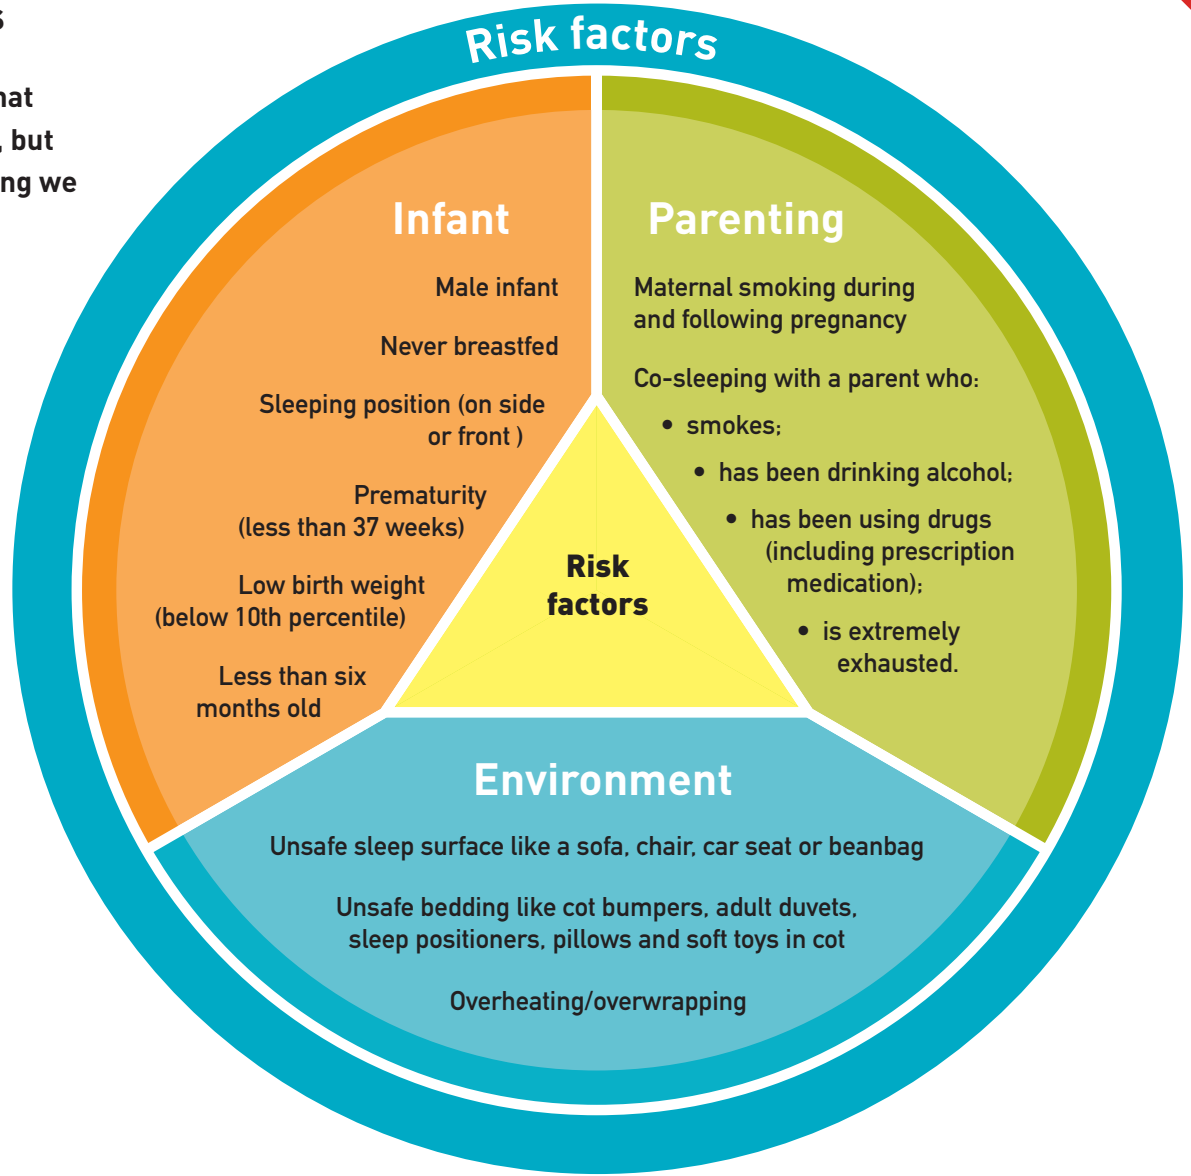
s

hat
, but
ng we

Risk factors

Infant

Male infant

Never breastfed

Sleeping position (on side or front )

Prematurity (less than 37 weeks)

Low birth weight (below 10th percentile)

Less than six months old

Parenting

Maternal smoking during and following pregnancy

Co-sleeping with a parent who:

- smokes;
- has been drinking alcohol;
- has been using drugs (including prescription medication);
- is extremely exhausted.

Risk factors

Environment

Unsafe sleep surface like a sofa, chair, car seat or beanbag

Unsafe bedding like cot bumpers, adult duvets, sleep positioners, pillows and soft toys in cot

Overheating/overwrapping